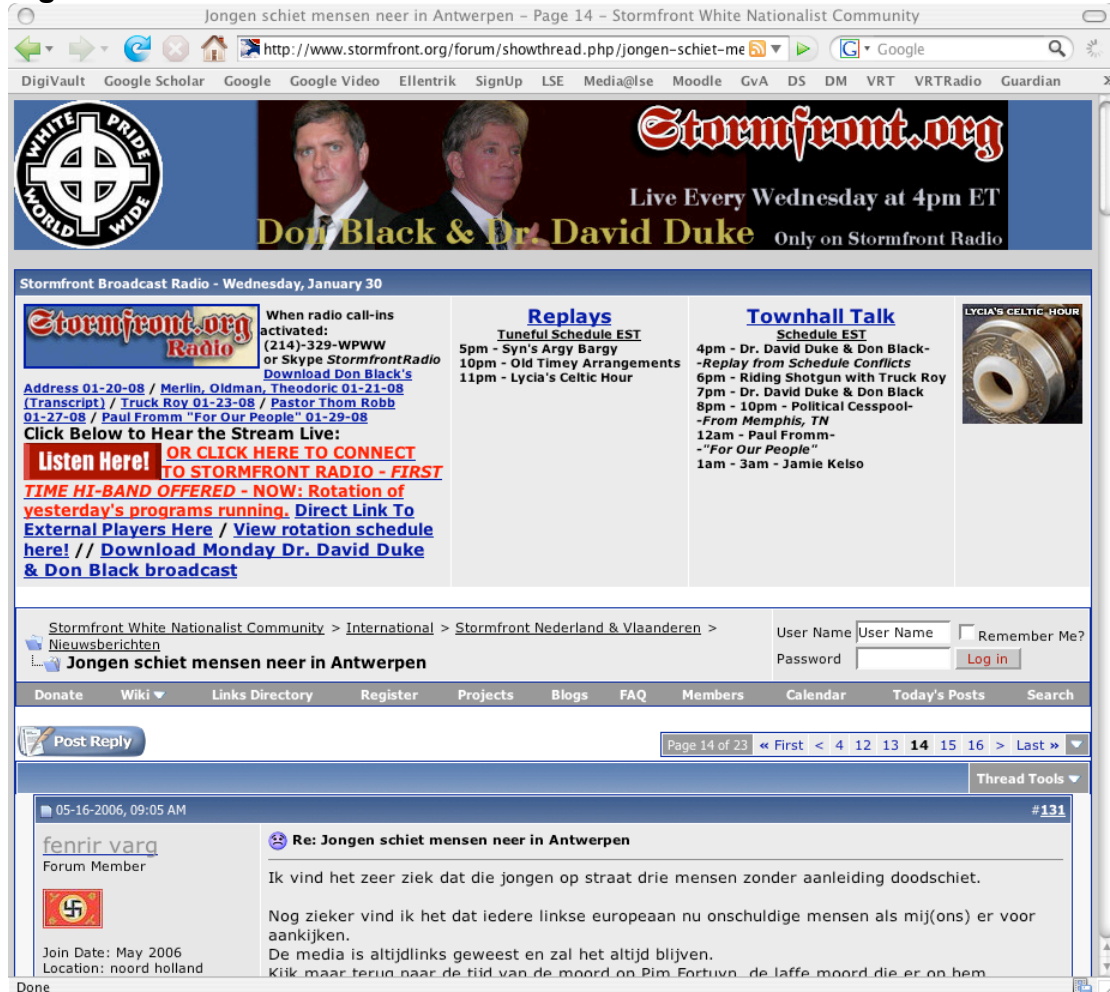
Jongen schiet mensen neer in Antwerpen - Page 14 - Stormfront White Nationalist Community

http://www.stormfront.org/forum/showthread.php/jongen-schiet-me

Google

DigiVault Google Scholar Google Google Video Ellentrik SignUp LSE Media@lse Moodle GvA DS DM VRT VRTRadio Guardian

WHITE PRIDE WORLD WIDE

Stormfront.org

Live Every Wednesday at 4pm ET

Don Black & Dr. David Duke Only on Stormfront Radio

Stormfront Broadcast Radio - Wednesday, January 30

Stormfront.org Radio

When radio call-ins activated: (214)-329-WPWW or Skype StormfrontRadio Download Don Black's Address 01-20-08 / Merlin, Oldman, Theodoric 01-21-08 (Transcript) / Truck Roy 01-23-08 / Pastor Thom Robb 01-27-08 / Paul Fromm "For Our People" 01-29-08

Click Below to Hear the Stream Live:

Listen Here! OR CLICK HERE TO CONNECT TO STORMFRONT RADIO - FIRST TIME HI-BAND OFFERED - NOW: Rotation of yesterday's programs running. Direct Link To External Players Here / View rotation schedule here! // Download Monday Dr. David Duke & Don Black broadcast

Replays
Tuneful Schedule EST
5pm - Syn's Argy Bargy
10pm - Old Timey Arrangements
11pm - Lycia's Celtic Hour

Townhall Talk
Schedule EST
4pm - Dr. David Duke & Don Black-
-Replay from Schedule Conflicts
6pm - Riding Shotgun with Truck Roy
7pm - Dr. David Duke & Don Black
8pm - 10pm - Political Cesspool-
-From Memphis, TN
12am - Paul Fromm-
-"For Our People"
1am - 3am - Jamie Kelso

LYCIA'S CELTIC HOUR

Stormfront White Nationalist Community > International > Stormfront Nederland & Vlaanderen > Nieuwsberichten
Jongen schiet mensen neer in Antwerpen

User Name User Name Remember Me?
Password Log in

Donate Wiki Links Directory Register Projects Blogs FAQ Members Calendar Today's Posts Search

Post Reply

Page 14 of 23 « First < 4 12 13 14 15 16 > Last »

Thread Tools

05-16-2006, 09:05 AM #131

fenrir varg
Forum Member

Join Date: May 2006
Location: noord holland

Re: Jongen schiet mensen neer in Antwerpen

Ik vind het zeer ziek dat die jongen op straat drie mensen zonder aanleiding doodschiet.

Nog zieker vind ik het dat iedere linkse europeaan nu onschuldige mensen als mij(ons) er voor aankijken.
De media is altijdlinks geweest en zal het altijd blijven.
Kijk maar terug naar de tijd van de moord op Pim Fortuyn, de laffe moord die er op hem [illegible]

Done